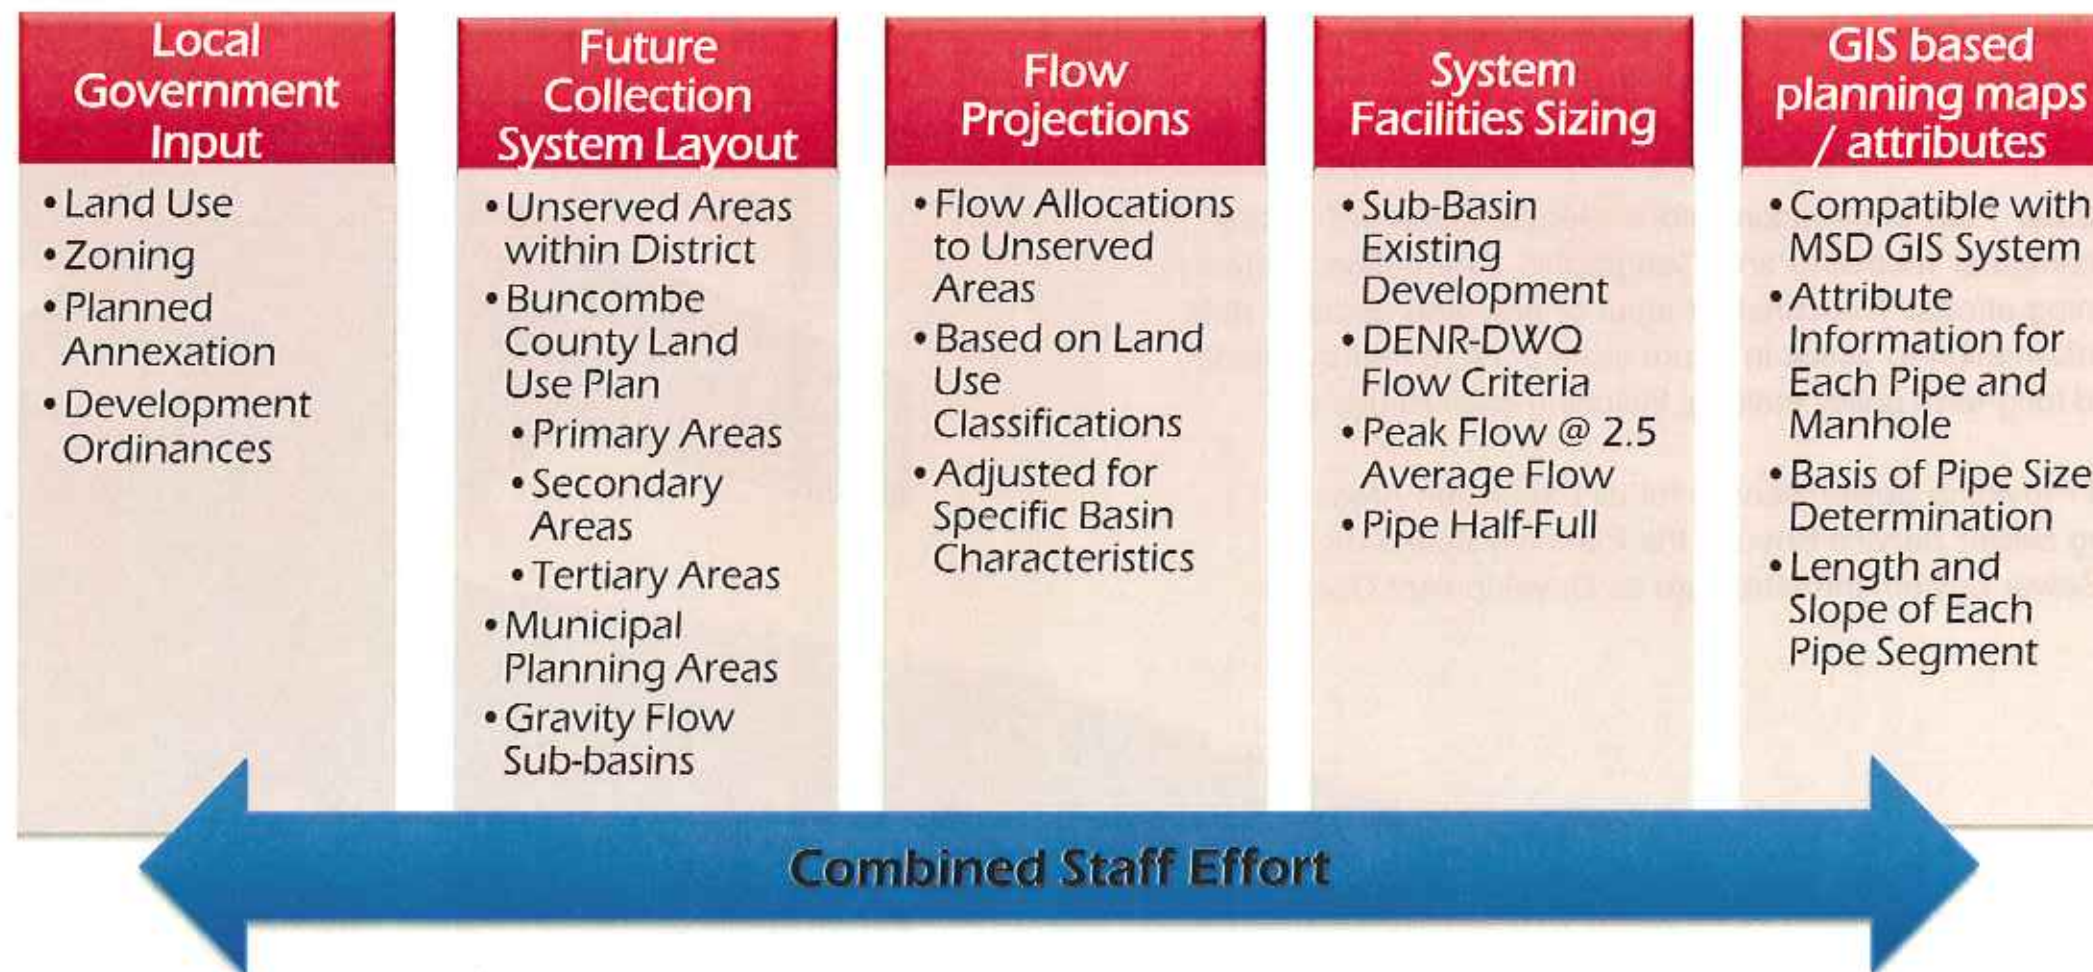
Local Government Input

• Land Use
• Zoning
• Planned Annexation
• Development Ordinances

Future Collection System Layout

• Unserved Areas within District
• Buncombe County Land Use Plan
  • Primary Areas
  • Secondary Areas
  • Tertiary Areas
• Municipal Planning Areas
• Gravity Flow Sub-basins

Flow Projections

• Flow Allocations to Unserved Areas
• Based on Land Use Classifications
• Adjusted for Specific Basin Characteristics

System Facilities Sizing

• Sub-Basin Existing Development
• DENR-DWQ Flow Criteria
• Peak Flow @ 2.5 Average Flow
• Pipe Half-Full

GIS based planning maps / attributes

• Compatible with MSD GIS System
• Attribute Information for Each Pipe and Manhole
• Basis of Pipe Size Determination
• Length and Slope of Each Pipe Segment

Combined Staff Effort